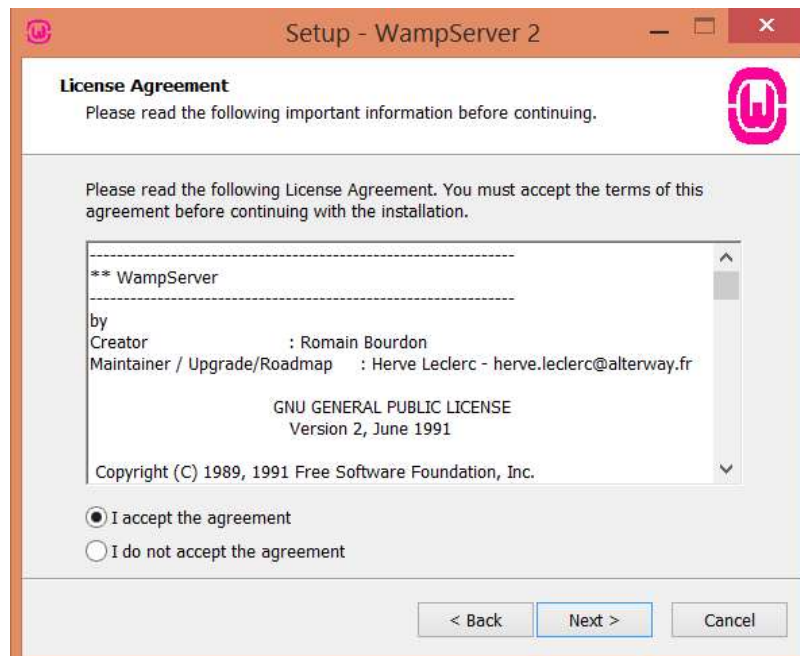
Setup - WampServer 2

License Agreement
Please read the following important information before continuing.

Please read the following License Agreement. You must accept the terms of this agreement before continuing with the installation.

--------------------------------------------------------------
** WampServer
--------------------------------------------------------------
by
Creator : Romain Bourdon
Maintainer / Upgrade/Roadmap : Herve Leclerc - herve.leclerc@alterway.fr

GNU GENERAL PUBLIC LICENSE
Version 2, June 1991

Copyright (C) 1989, 1991 Free Software Foundation, Inc.

I accept the agreement
I do not accept the agreement

< Back
Next >
Cancel